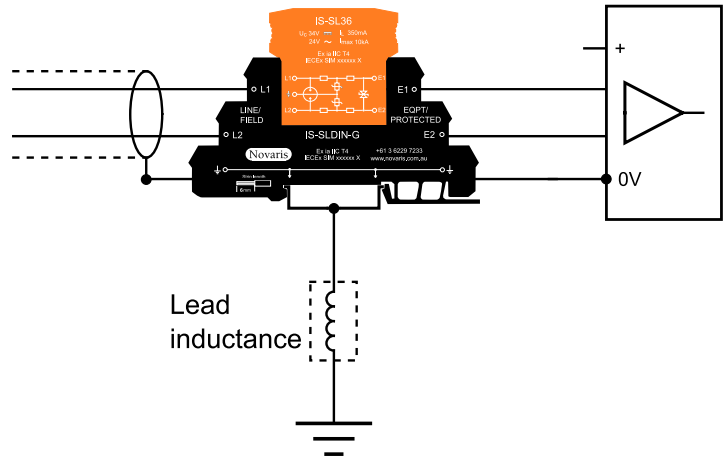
IS-SL36

$U_C$ 34V $I_L$ 350mA
24V ~ $I_{max}$ 10kA

Ex ia IIC T4
IECEx SIM xxxxxx X

L1
E1
L2
E2

LINE/
FIELD

EQPT/
PROTECTED

IS-SLDIN-G

Novaris

Ex ia IIC T4
IECEx SIM xxxxxx X

+61 3 6229 7233
www.novaris.com.au

Strip length
6mm

+
0V

Lead
inductance